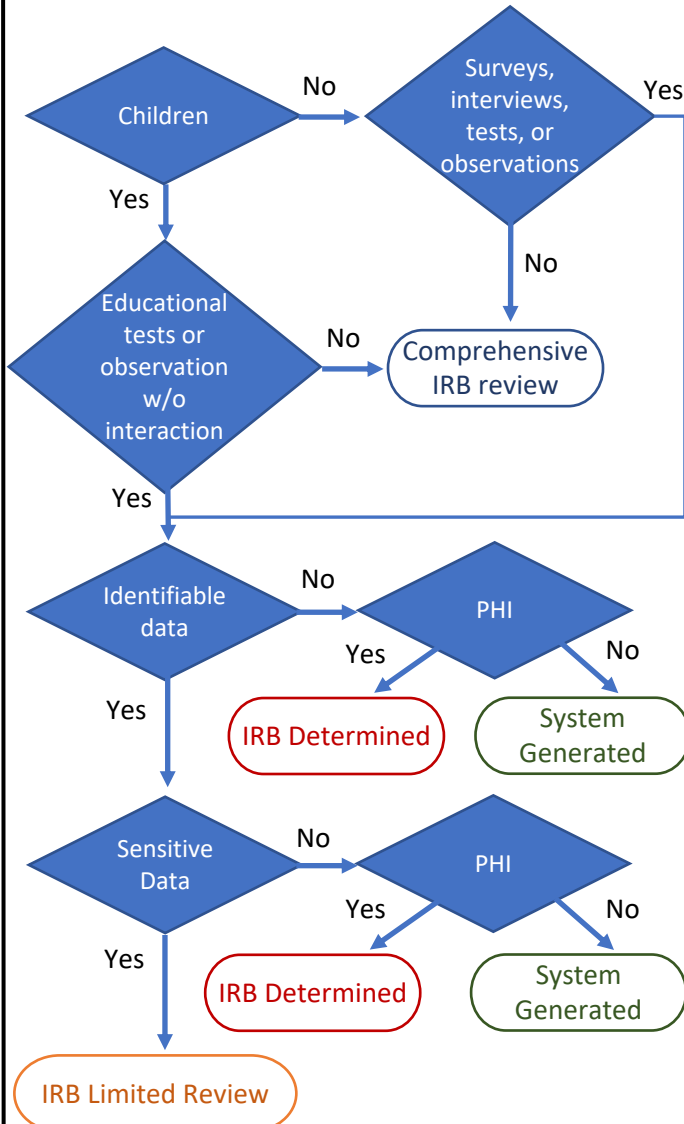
Children

No

Surveys, interviews, tests, or observations

Yes

Yes

No

Educational tests or observation w/o interaction

No

Comprehensive IRB review

Yes

Identifiable data

No

PHI

Yes

No

Yes

IRB Determined

System Generated

Sensitive Data

No

PHI

Yes

No

Yes

IRB Determined

System Generated

IRB Limited Review